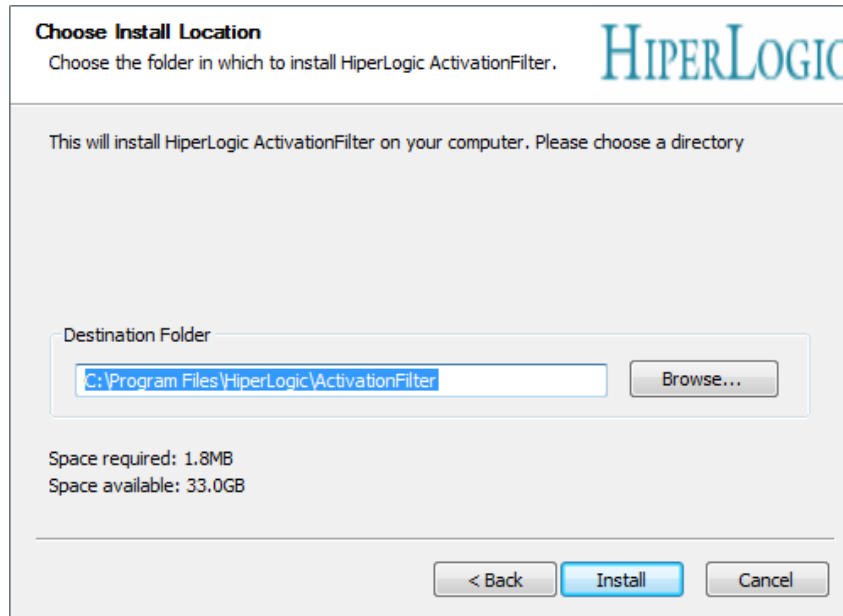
Choose Install Location
Choose the folder in which to install HiperLogic ActivationFilter.

HIPERLOGIC

This will install HiperLogic ActivationFilter on your computer. Please choose a directory

Destination Folder

C:\Program Files\HiperLogic\ActivationFilter

Browse...

Space required: 1.8MB
Space available: 33.0GB

< Back

Install

Cancel